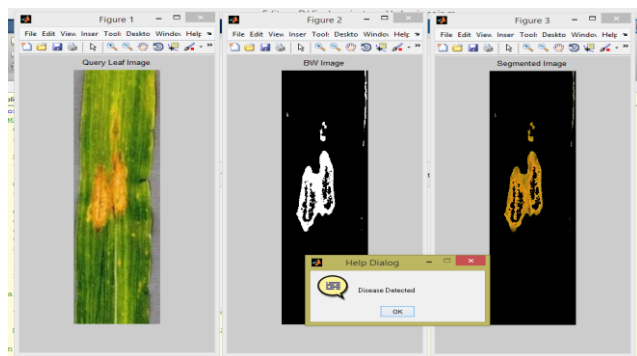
Figure 1
File Edit View Inser Tools Deskto Windov Help
Query Leaf Image

Figure 2
File Edit View Inser Tools Deskto Windov Help
BW Image

Figure 3
File Edit View Inser Tools Deskto Windov Help
Segmented Image

Help Dialog
Disease Detected
OK